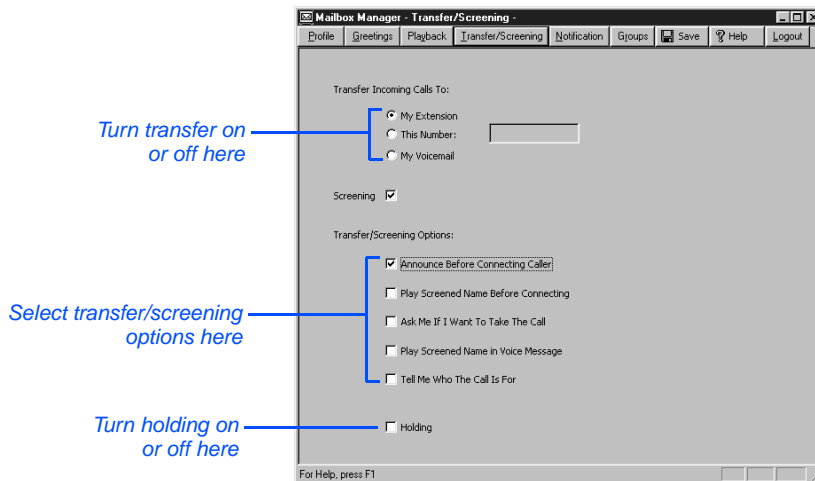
Mailbox Manager - Transfer/Screening -

Profile | Greetings | Playback | Transfer/Screening | Notification | Groups | Save | Help | Logout

Transfer Incoming Calls To:

My Extension
This Number:
My Voicemail

Turn transfer on or off here

Screening

Transfer/Screening Options:

Announce Before Connecting Caller
Play Screened Name Before Connecting
Ask Me If I Want To Take The Call
Play Screened Name in Voice Message
Tell Me Who The Call Is For

Select transfer/screening options here

Holding

Turn holding on or off here

For Help, press F1